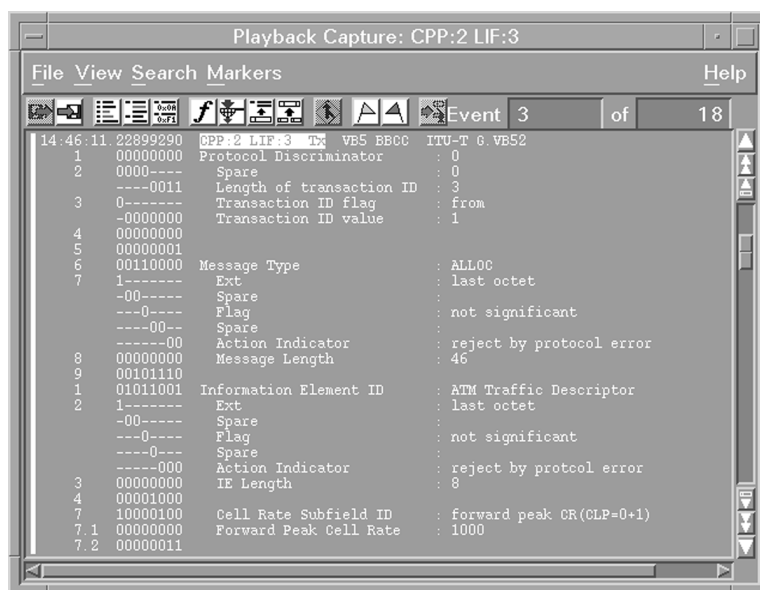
Playback Capture: CPP:2 LIF:3

File View Search Markers Help

Event 3 of 18

| | | | |
|---|---|---|---|
| 14:46:11.22899290 | | CPP:2 LIF:3 Tx VB5 BBCC ITU-T G.VB52 | |
| 1 | 00000000 | Protocol Discriminator | : 0 |
| 2 | 0000---- | Spare | : 0 |
| | ----0011 | Length of transaction ID | : 3 |
| 3 | 0------- | Transaction ID flag | : from |
| | -0000000 | Transaction ID value | : 1 |
| 4 | 00000000 | | |
| 5 | 00000001 | | |
| 6 | 00110000 | Message Type | : ALLOC |
| 7 | 1------- | Ext | : last octet |
| | -00----- | Spare | : |
| | ---0---- | Flag | : not significant |
| | ----00-- | Spare | : |
| | ------00 | Action Indicator | : reject by protocol error |
| 8 | 00000000 | Message Length | : 46 |
| 9 | 00101110 | | |
| 1 | 01011001 | Information Element ID | : ATM Traffic Descriptor |
| 2 | 1------- | Ext | : last octet |
| | -00----- | Spare | : |
| | ---0---- | Flag | : not significant |
| | ----0--- | Spare | : |
| | -----000 | Action Indicator | : reject by protcol error |
| 3 | 00000000 | IE Length | : 8 |
| 4 | 00001000 | | |
| 7 | 10000100 | Cell Rate Subfield ID | : forward peak CR(CLP=0+1) |
| 7.1 | 00000000 | Forward Peak Cell Rate | : 1000 |
| 7.2 | 00000011 | | |